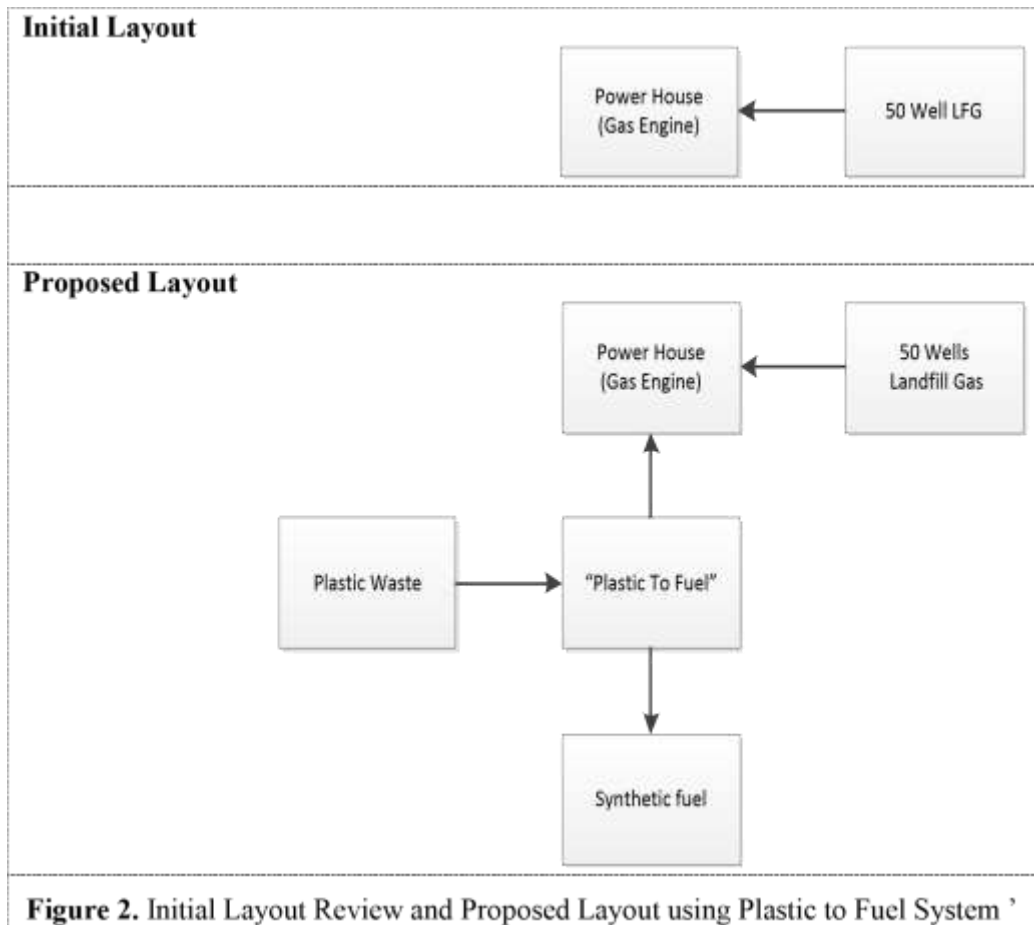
Initial Layout

Power House (Gas Engine)

50 Well LFG

Proposed Layout

Power House (Gas Engine)

50 Wells Landfill Gas

Plastic Waste

"Plastic To Fuel"

Synthetic fuel

Figure 2. Initial Layout Review and Proposed Layout using Plastic to Fuel System '